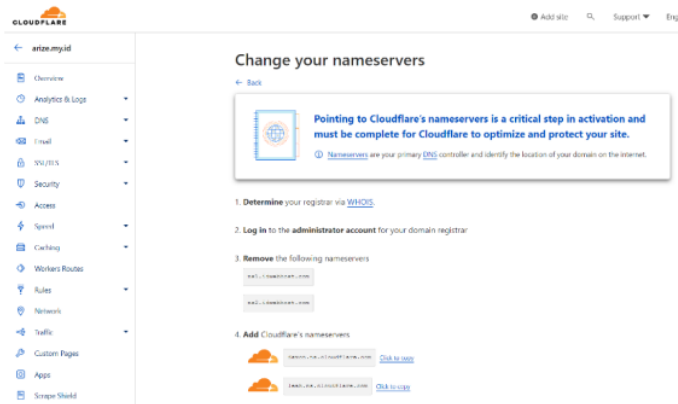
CLOUDFLARE

Add site Support Eng

← arize.my.id

Overview
Analytics & Logs
DNS
Email
SSL/TLS
Security
Access
Speed
Caching
Workers Routes
Rules
Network
Traffic
Custom Pages
Apps
Scrape Shield

Change your nameservers

← Back

Pointing to Cloudflare's nameservers is a critical step in activation and must be complete for Cloudflare to optimize and protect your site.

Nameservers are your primary DNS controller and identify the location of your domain on the internet.

1. Determine your registrar via WHOIS.

2. Log in to the administrator account for your domain registrar

3. Remove the following nameservers

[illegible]

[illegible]

4. Add Cloudflare's nameservers

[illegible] Click to copy

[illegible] Click to copy